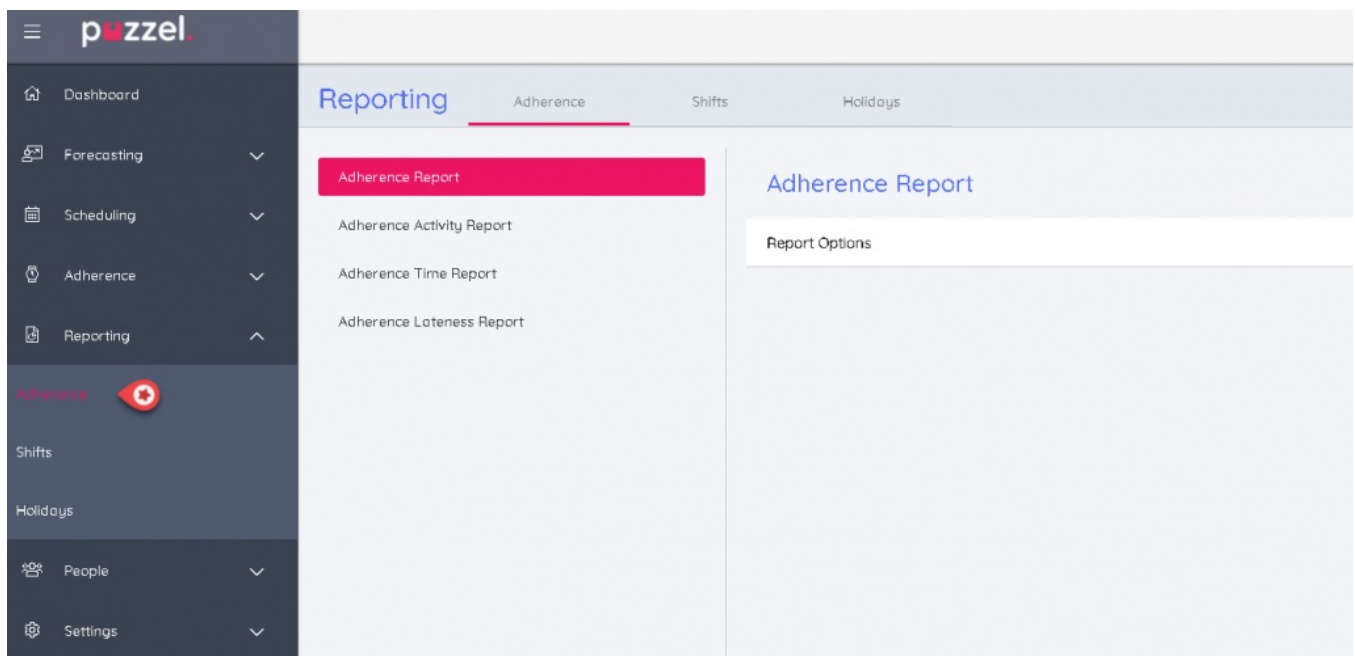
puzzel.

Dashboard

Forecasting

Scheduling

Adherence

Reporting

Adherence

Shifts

Holidays

People

Settings

Reporting Adherence Shifts Holidays

Adherence Report

Adherence Activity Report

Adherence Time Report

Adherence Lateness Report

Adherence Report

Report Options